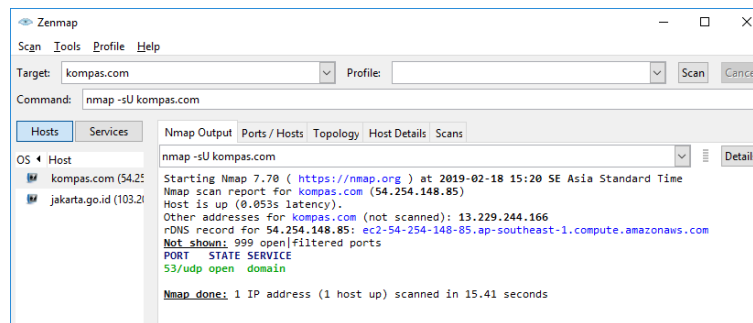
Zenmap

Scan Tools Profile Help

Target: kompas.com

Profile:

Scan

Cance

Command: nmap -sU kompas.com

Hosts

Services

OS Host

kompas.com (54.25

jakarta.go.id (103.20

Nmap Output

Ports / Hosts

Topology

Host Details

Scans

nmap -sU kompas.com

Detail

Starting Nmap 7.70 ( https://nmap.org ) at 2019-02-18 15:20 SE Asia Standard Time
Nmap scan report for kompas.com (54.254.148.85)
Host is up (0.053s latency).
Other addresses for kompas.com (not scanned): 13.229.244.166
rDNS record for 54.254.148.85: ec2-54-254-148-85.ap-southeast-1.compute.amazonaws.com
Not shown: 999 open|filtered ports
PORT STATE SERVICE
53/udp open domain

Nmap done: 1 IP address (1 host up) scanned in 15.41 seconds